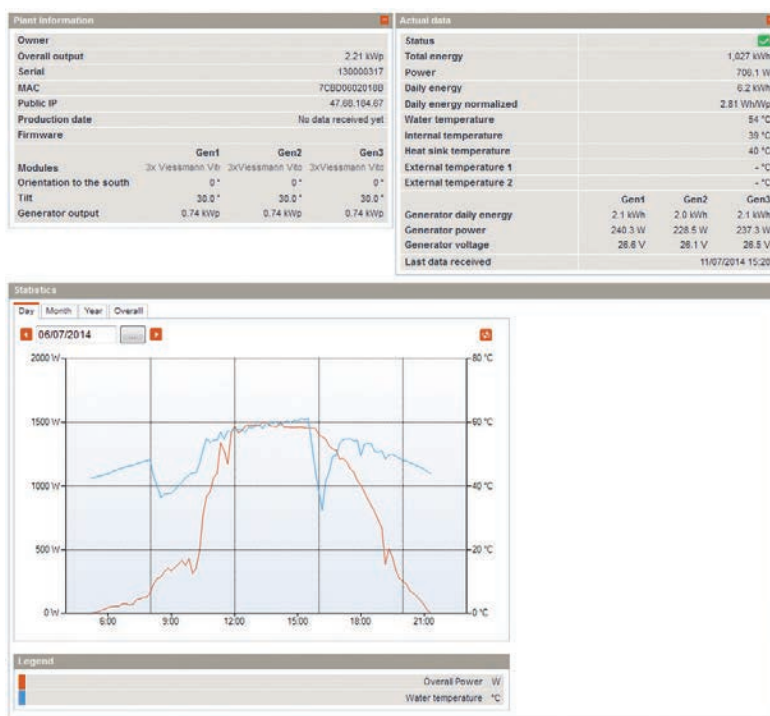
Plant information

| | | | |
|---|---|---|---|
| Owner | | | |
| Overall output | | | 2.21 kWp |
| Serial | | | 130000317 |
| MAC | | | 7CBD00020188 |
| Public IP | | | 47.68.104.67 |
| Production date | | | No data received yet |
| Firmware | | | |
| | Gen1 | Gen2 | Gen3 |
| Modules | 3x Viessmann Vito | 3xViessmann Vito | 3xViessmann Vito |
| Orientation to the south | 0° | 0° | 0° |
| Tilt | 30.0° | 30.0° | 30.0° |
| Generator output | 0.74 kWp | 0.74 kWp | 0.74 kWp |

Actual data

| | | | |
|---|---|---|---|
| Status | | | |
| Total energy | | | 1,027 kWh |
| Power | | | 706.1 W |
| Daily energy | | | 6.2 kWh |
| Daily energy normalized | | | 2.81 Wh/Wp |
| Water temperature | | | 54 °C |
| Internal temperature | | | 39 °C |
| Heat sink temperature | | | 40 °C |
| External temperature 1 | | | - °C |
| External temperature 2 | | | - °C |
| | Gen1 | Gen2 | Gen3 |
| Generator daily energy | 2.1 kWh | 2.0 kWh | 2.1 kWh |
| Generator power | 240.3 W | 228.5 W | 237.3 W |
| Generator voltage | 28.6 V | 28.1 V | 28.5 V |
| Last data received | | | 11/07/2014 15:20 |

Statistics

Day Month Year Overall

06/07/2014

2000 W
1500 W
1000 W
500 W
0 W
80 °C
60 °C
40 °C
20 °C
0 °C
6:00 9:00 12:00 15:00 18:00 21:00

Legend

Overall Power W
Water temperature °C